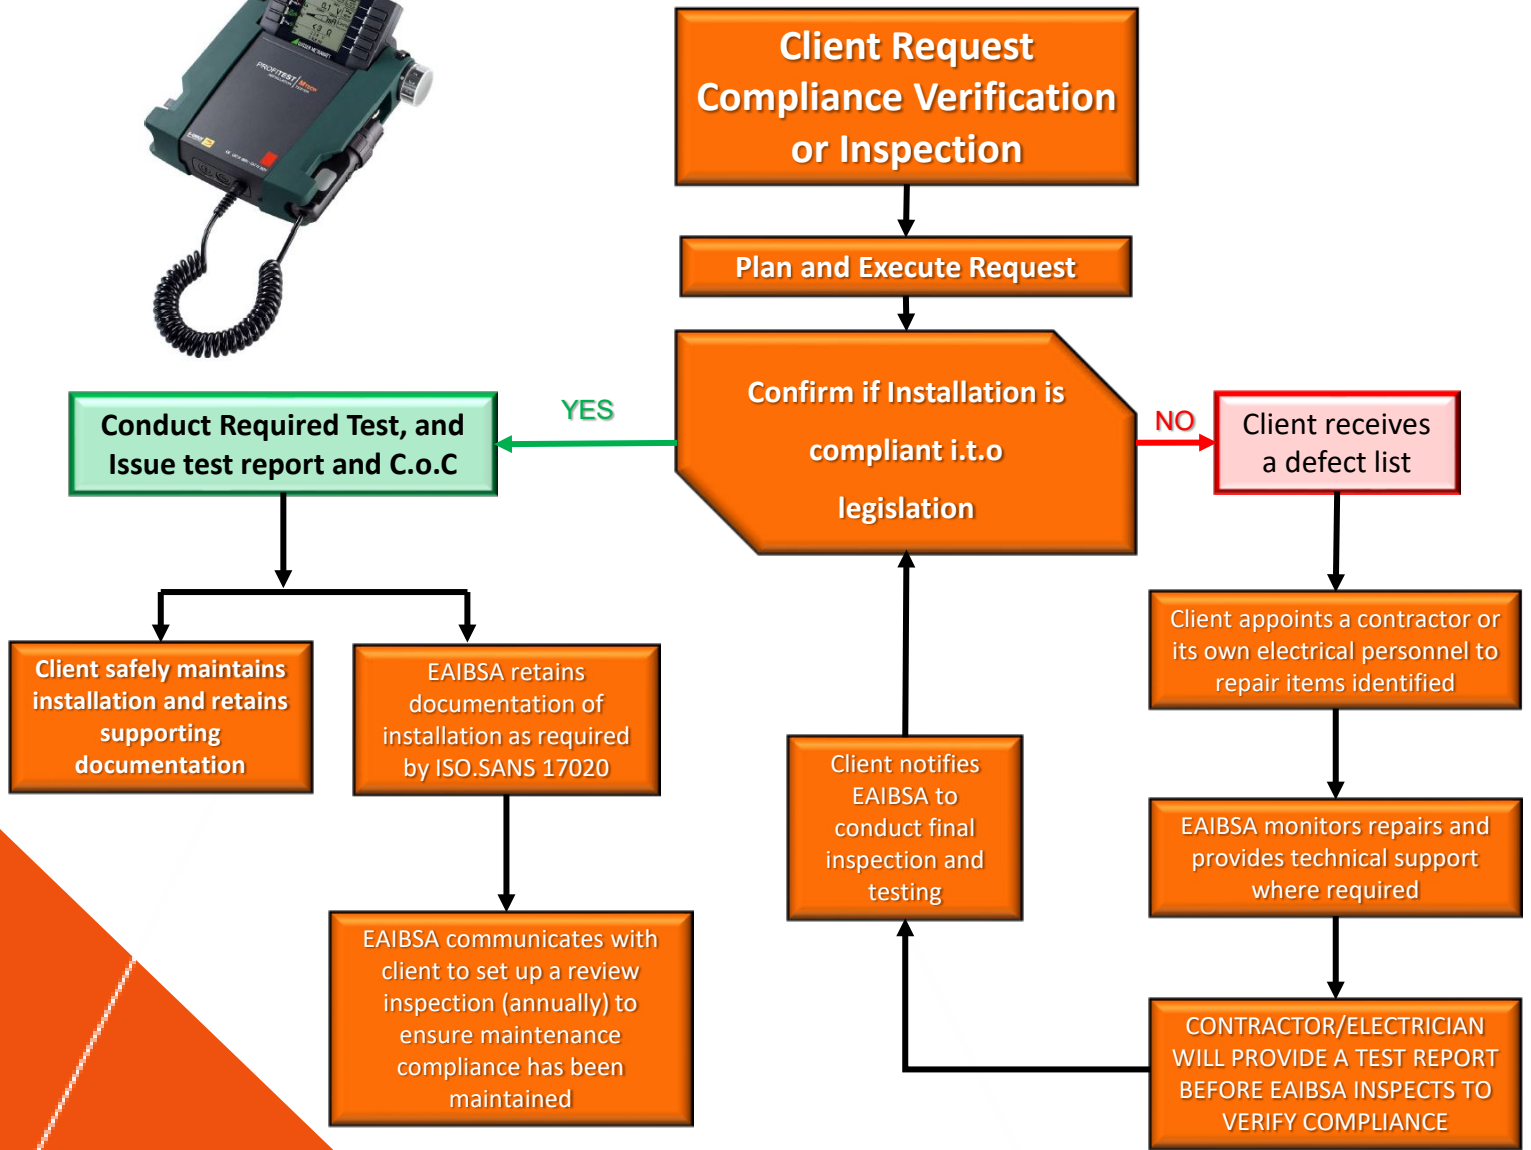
PROFITEST

Client Request Compliance Verification or Inspection

Plan and Execute Request

Confirm if Installation is compliant i.t.o legislation

YES

Conduct Required Test, and Issue test report and C.o.C

NO

Client receives a defect list

Client safely maintains installation and retains supporting documentation

EAIBSA retains documentation of installation as required by ISO.SANS 17020

EAIBSA communicates with client to set up a review inspection (annually) to ensure maintenance compliance has been maintained

Client notifies EAIBSA to conduct final inspection and testing

Client appoints a contractor or its own electrical personnel to repair items identified

EAIBSA monitors repairs and provides technical support where required

CONTRACTOR/ELECTRICIAN WILL PROVIDE A TEST REPORT BEFORE EAIBSA INSPECTS TO VERIFY COMPLIANCE